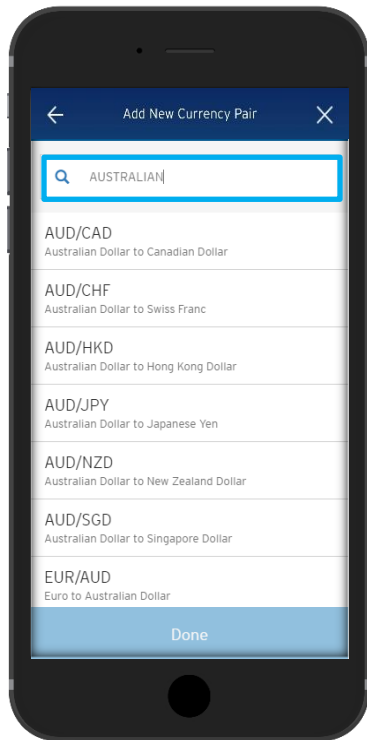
Add New Currency Pair

AUSTRALIAN

AUD/CAD
Australian Dollar to Canadian Dollar

AUD/CHF
Australian Dollar to Swiss Franc

AUD/HKD
Australian Dollar to Hong Kong Dollar

AUD/JPY
Australian Dollar to Japanese Yen

AUD/NZD
Australian Dollar to New Zealand Dollar

AUD/SGD
Australian Dollar to Singapore Dollar

EUR/AUD
Euro to Australian Dollar

Done